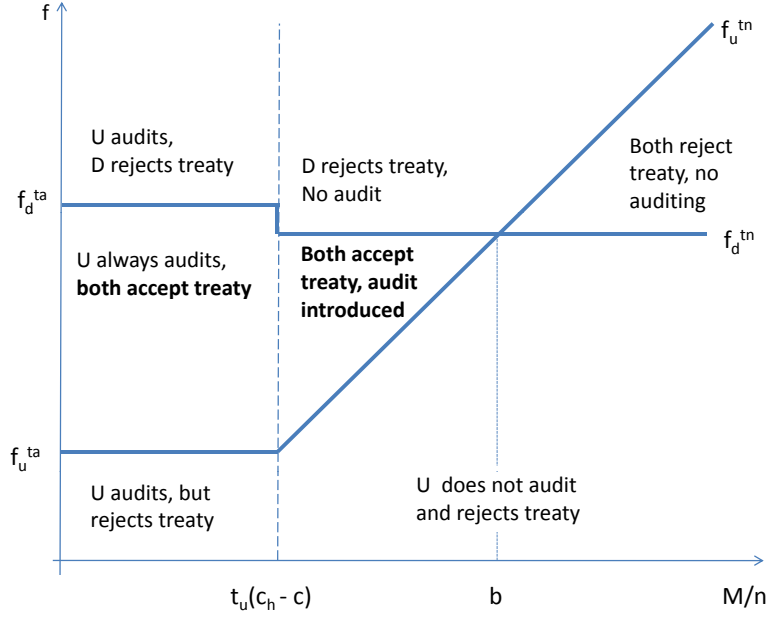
f

$f_u^{tn}$

U audits, D rejects treaty

D rejects treaty, No audit

Both reject treaty, no auditing

$f_d^{ta}$

U always audits, **both accept treaty**

**Both accept treaty, audit introduced**

$f_d^{tn}$

$f_u^{ta}$

U audits, but rejects treaty

U does not audit and rejects treaty

$t_u(c_h - c)$

b

M/n